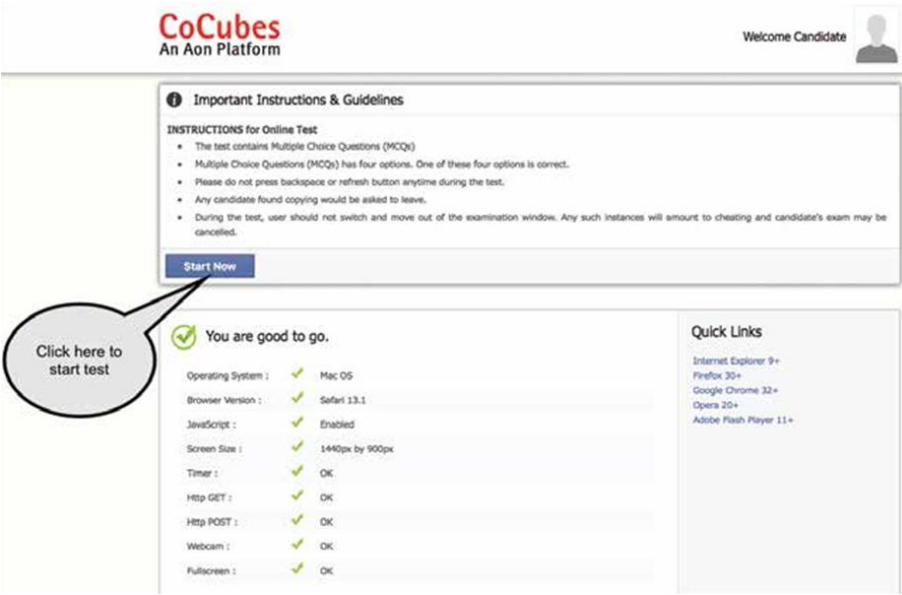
CoCubes
An Aon Platform

Welcome Candidate

Important Instructions & Guidelines

INSTRUCTIONS for Online Test

- The test contains Multiple Choice Questions (MCQs)
- Multiple Choice Questions (MCQs) has four options. One of these four options is correct.
- Please do not press backspace or refresh button anytime during the test.
- Any candidate found copying would be asked to leave.
- During the test, user should not switch and move out of the examination window. Any such instances will amount to cheating and candidate's exam may be cancelled.

Start Now

Click here to start test

You are good to go.

| | |
|---|---|
| Operating System : | Mac OS |
| Browser Version : | Safari 13.1 |
| JavaScript : | Enabled |
| Screen Size : | 1440px by 900px |
| Timer : | OK |
| Http GET : | OK |
| Http POST : | OK |
| Webcam : | OK |
| Fullscreen : | OK |

Quick Links
Internet Explorer 9+
Firefox 30+
Google Chrome 32+
Opera 20+
Adobe Flash Player 11+